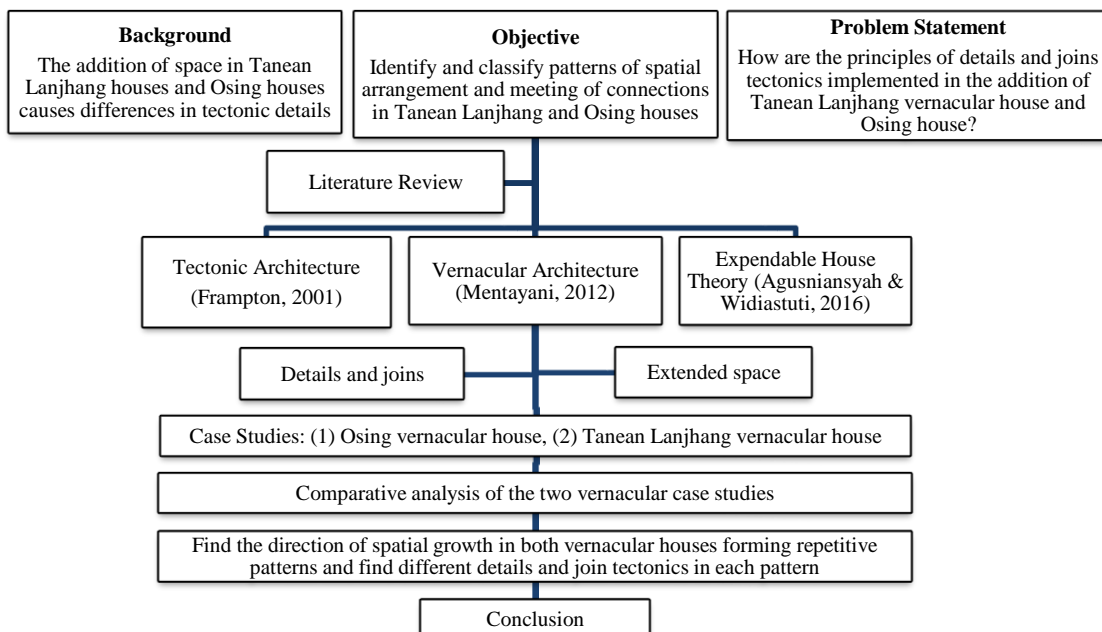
**Background**
The addition of space in Tanean Lanjhang houses and Osing houses causes differences in tectonic details

**Objective**
Identify and classify patterns of spatial arrangement and meeting of connections in Tanean Lanjhang and Osing houses

**Problem Statement**
How are the principles of details and joins tectonics implemented in the addition of Tanean Lanjhang vernacular house and Osing house?

Literature Review

Tectonic Architecture (Frampton, 2001)

Vernacular Architecture (Mentayani, 2012)

Expendable House Theory (Agusniansyah & Widiastuti, 2016)

Details and joins

Extended space

Case Studies: (1) Osing vernacular house, (2) Tanean Lanjhang vernacular house

Comparative analysis of the two vernacular case studies

Find the direction of spatial growth in both vernacular houses forming repetitive patterns and find different details and join tectonics in each pattern

Conclusion